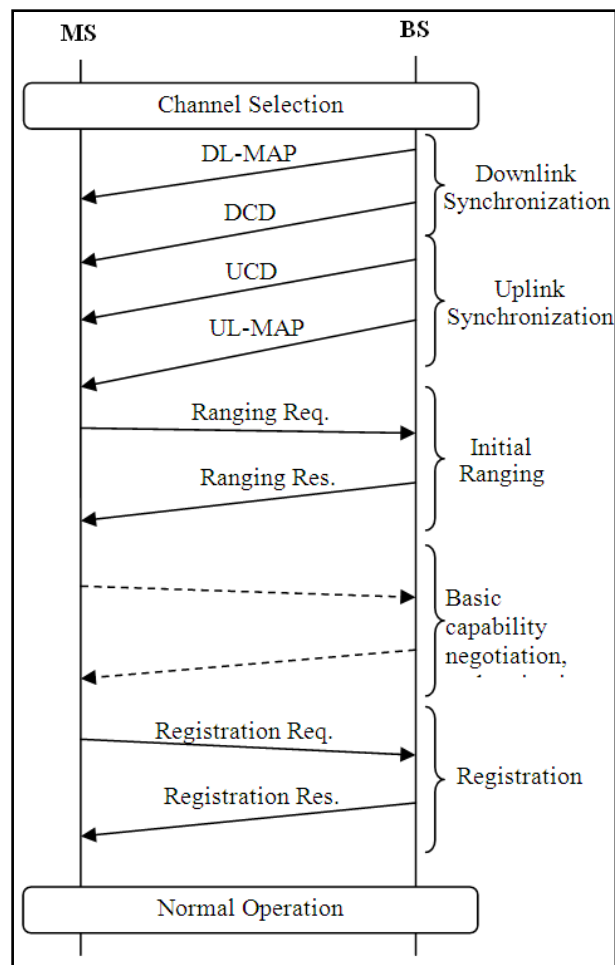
MS

BS

Channel Selection

DL-MAP

DCD

Downlink Synchronization

UCD

UL-MAP

Uplink Synchronization

Ranging Req.

Ranging Res.

Initial Ranging

Basic capability negotiation, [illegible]

Registration Req.

Registration Res.

Registration

Normal Operation